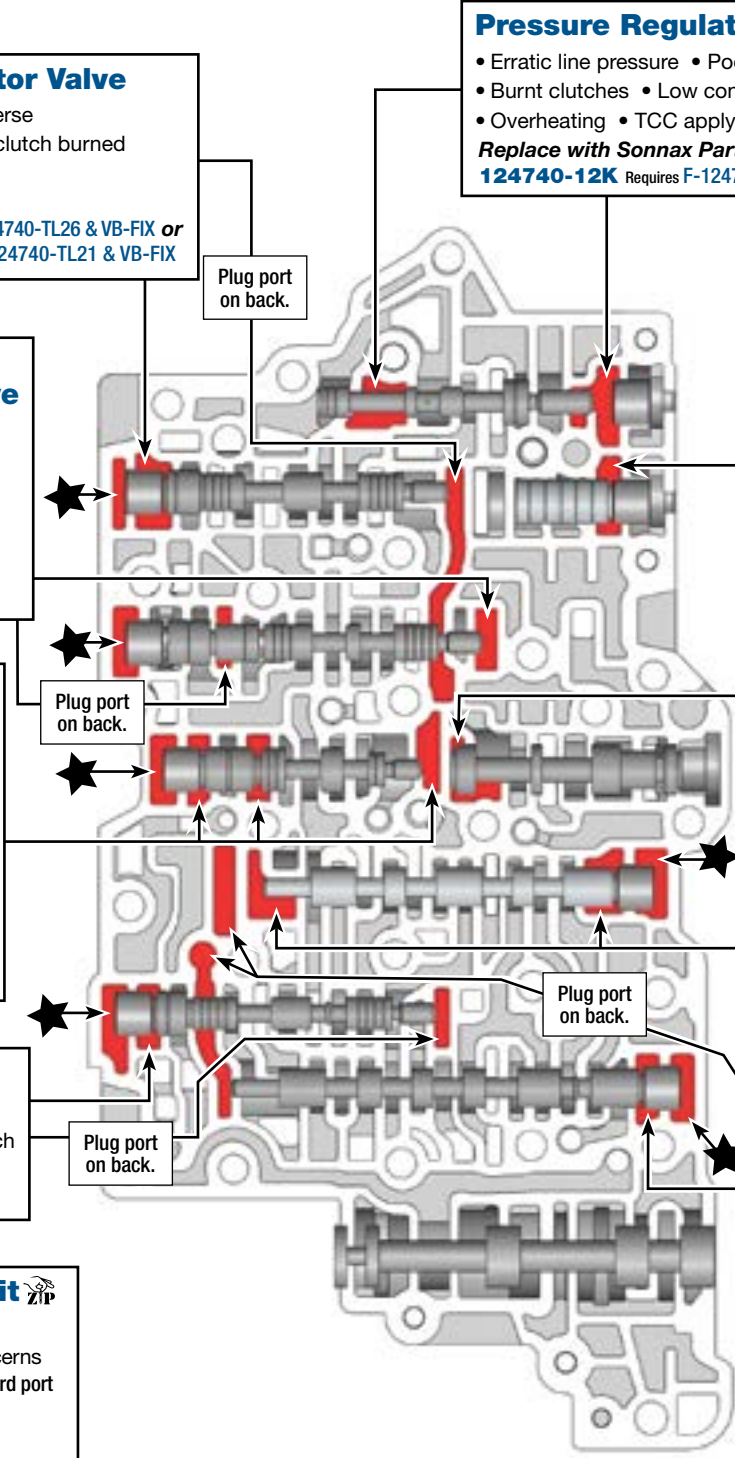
Pressure Regulat

• Erratic line pressure • Po
• Burnt clutches • Low con
• Overheating • TCC apply
Replace with Sonnax Par
124740-12K Requires F-1247

tor Valve
erse
clutch burned

4740-TL26 & VB-FIX or
24740-TL21 & VB-FIX

Plug port on back.

e

Plug port on back.

Plug port on back.

ch

Plug port on back.

it

cerns
rd port